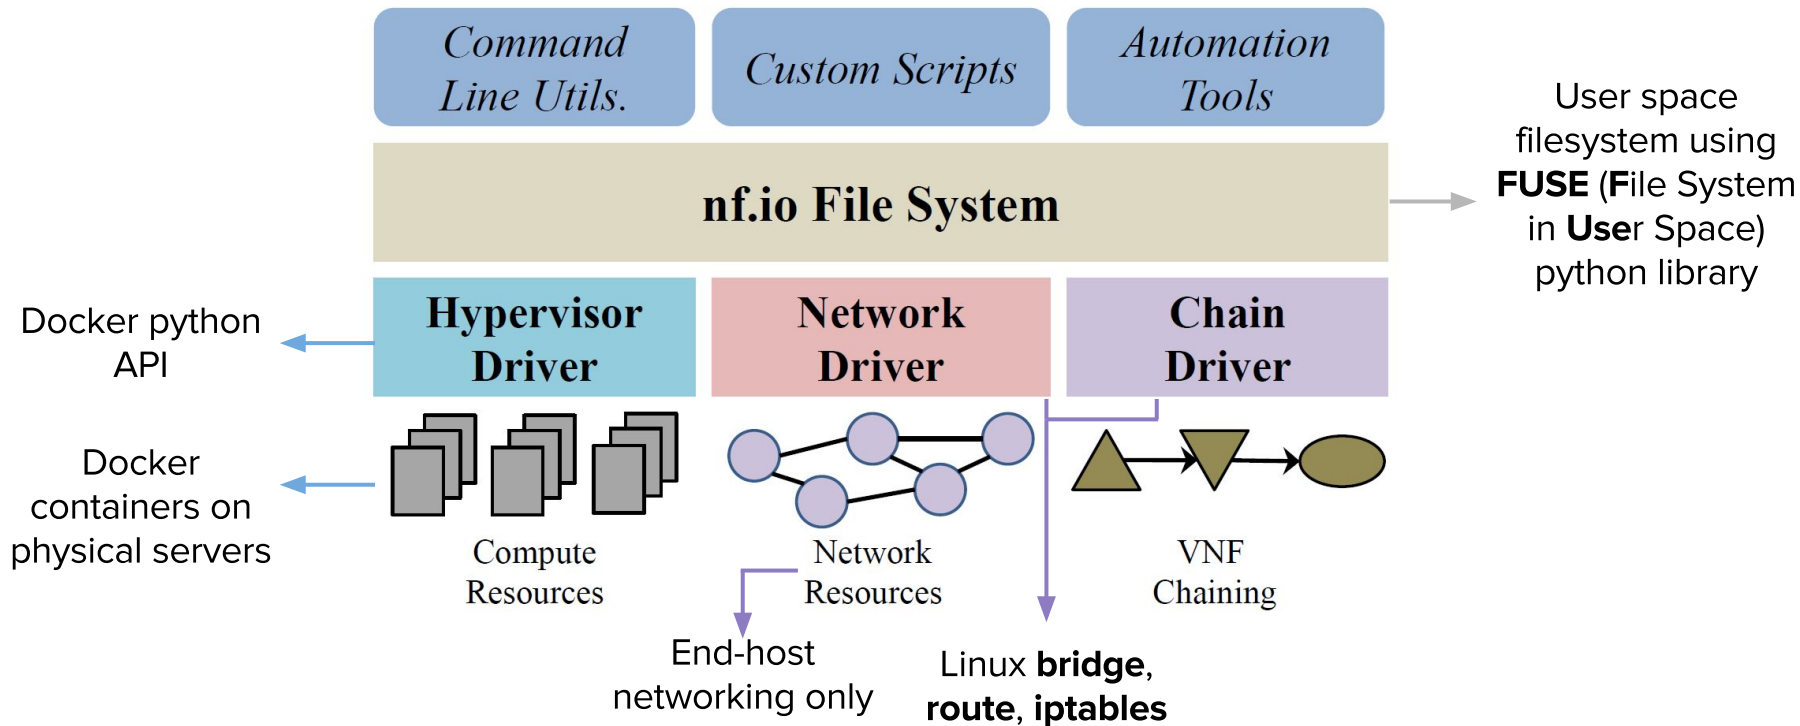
Command Line Utils.

Custom Scripts

Automation Tools

nf.io File System

User space filesystem using **FUSE** (**F**ile System in **Use**r Space) python library

Hypervisor Driver

Network Driver

Chain Driver

Docker python API

Docker containers on physical servers

Compute Resources

Network Resources

VNF Chaining

End-host networking only

Linux **bridge**, **route**, **iptables**